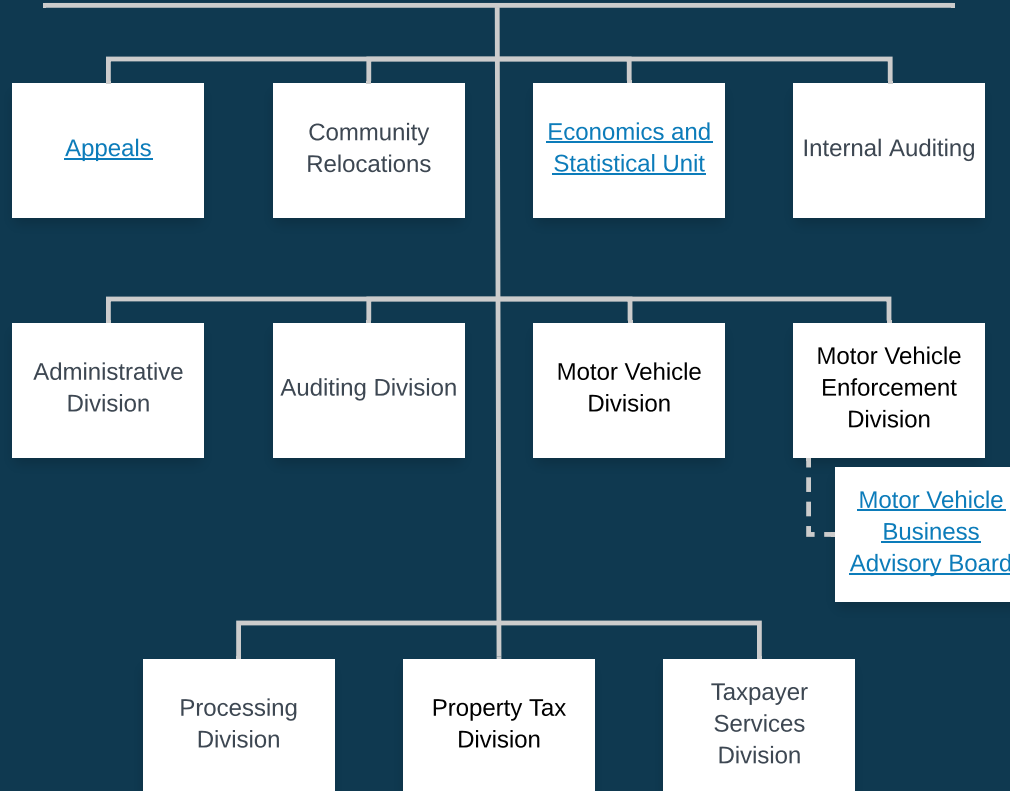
Appeals

Community Relocations

Economics and Statistical Unit

Internal Auditing

Administrative Division

Auditing Division

Motor Vehicle Division

Motor Vehicle Enforcement Division

Motor Vehicle Business Advisory Board

Processing Division

Property Tax Division

Taxpayer Services Division